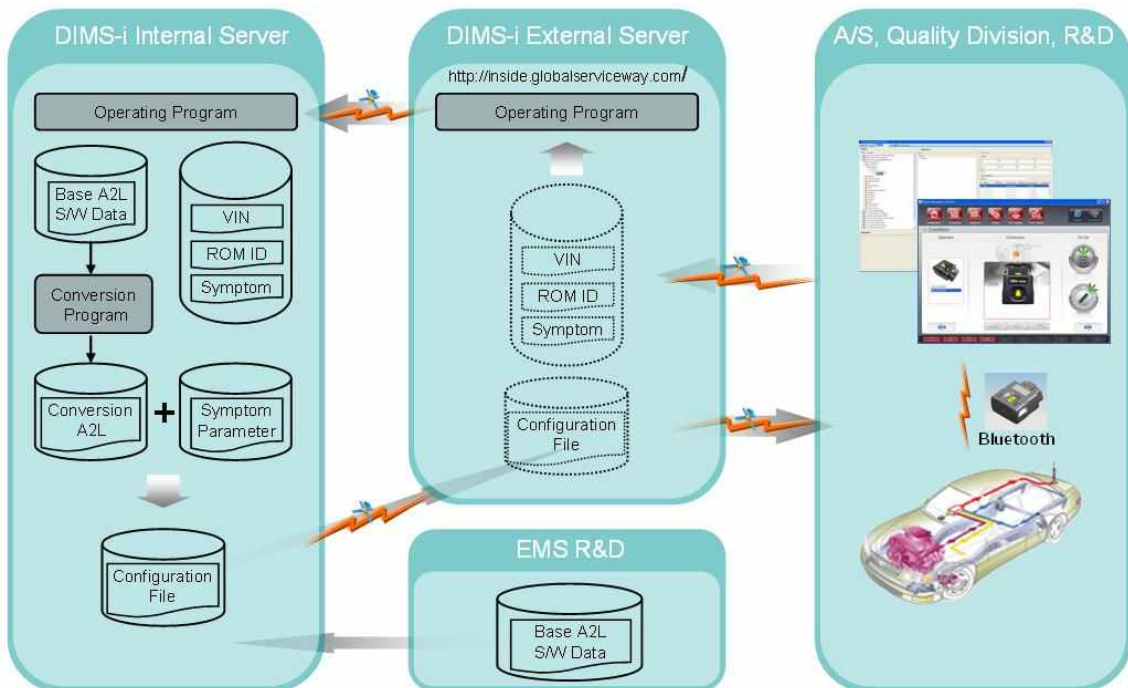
DIMS-i Internal Server

Operating Program

Base A2L S/W Data

VIN

ROM ID

Symptom

Conversion Program

Conversion A2L

+

Symptom Parameter

Configuration File

DIMS-i External Server

http://inside.globalserviceway.com/

Operating Program

VIN

ROM ID

Symptom

Configuration File

EMS R&D

Base A2L S/W Data

A/S, Quality Division, R&D

Bluetooth